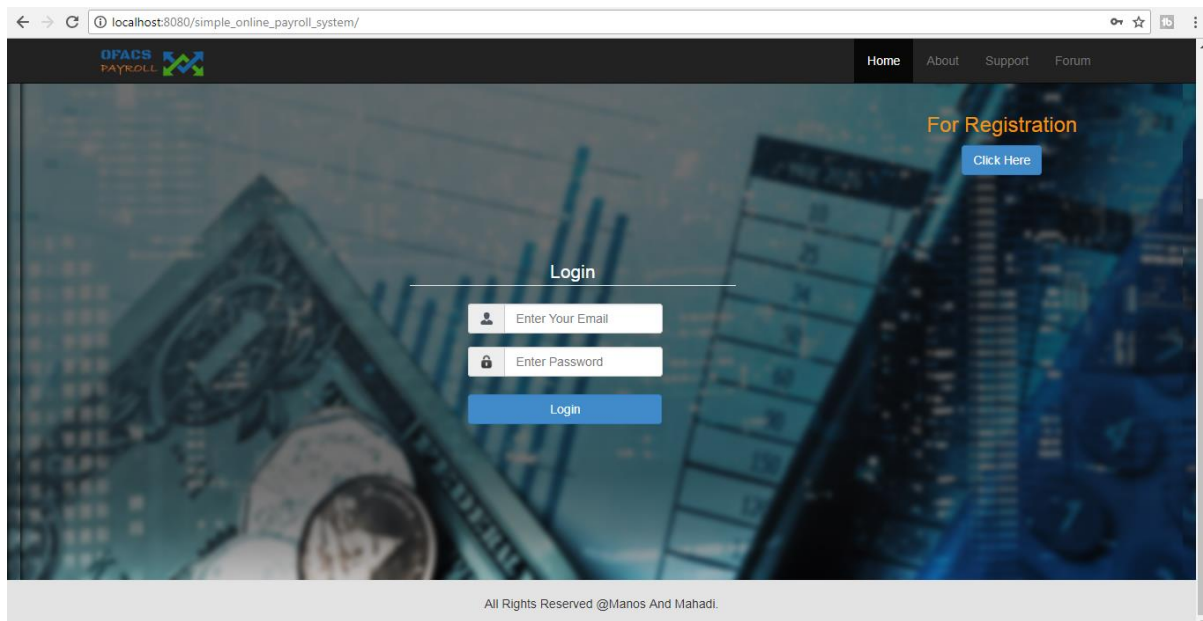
localhost:8080/simple_online_payroll_system/

OFACS PAYROLL

Home About Support Forum

For Registration

Click Here

Login

Enter Your Email

Enter Password

Login

All Rights Reserved @Manos And Mahadi.